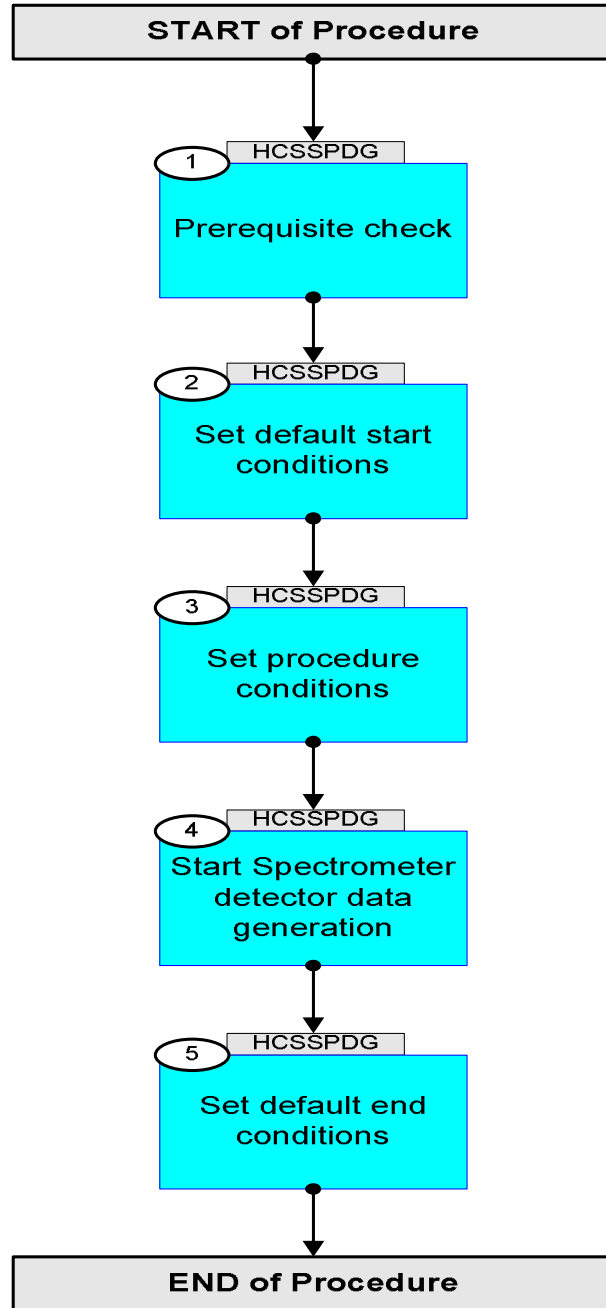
START of Procedure

1
HCSSPDG
Prerequisite check

2
HCSSPDG
Set default start conditions

3
HCSSPDG
Set procedure conditions

4
HCSSPDG
Start Spectrometer detector data generation

5
HCSSPDG
Set default end conditions

END of Procedure